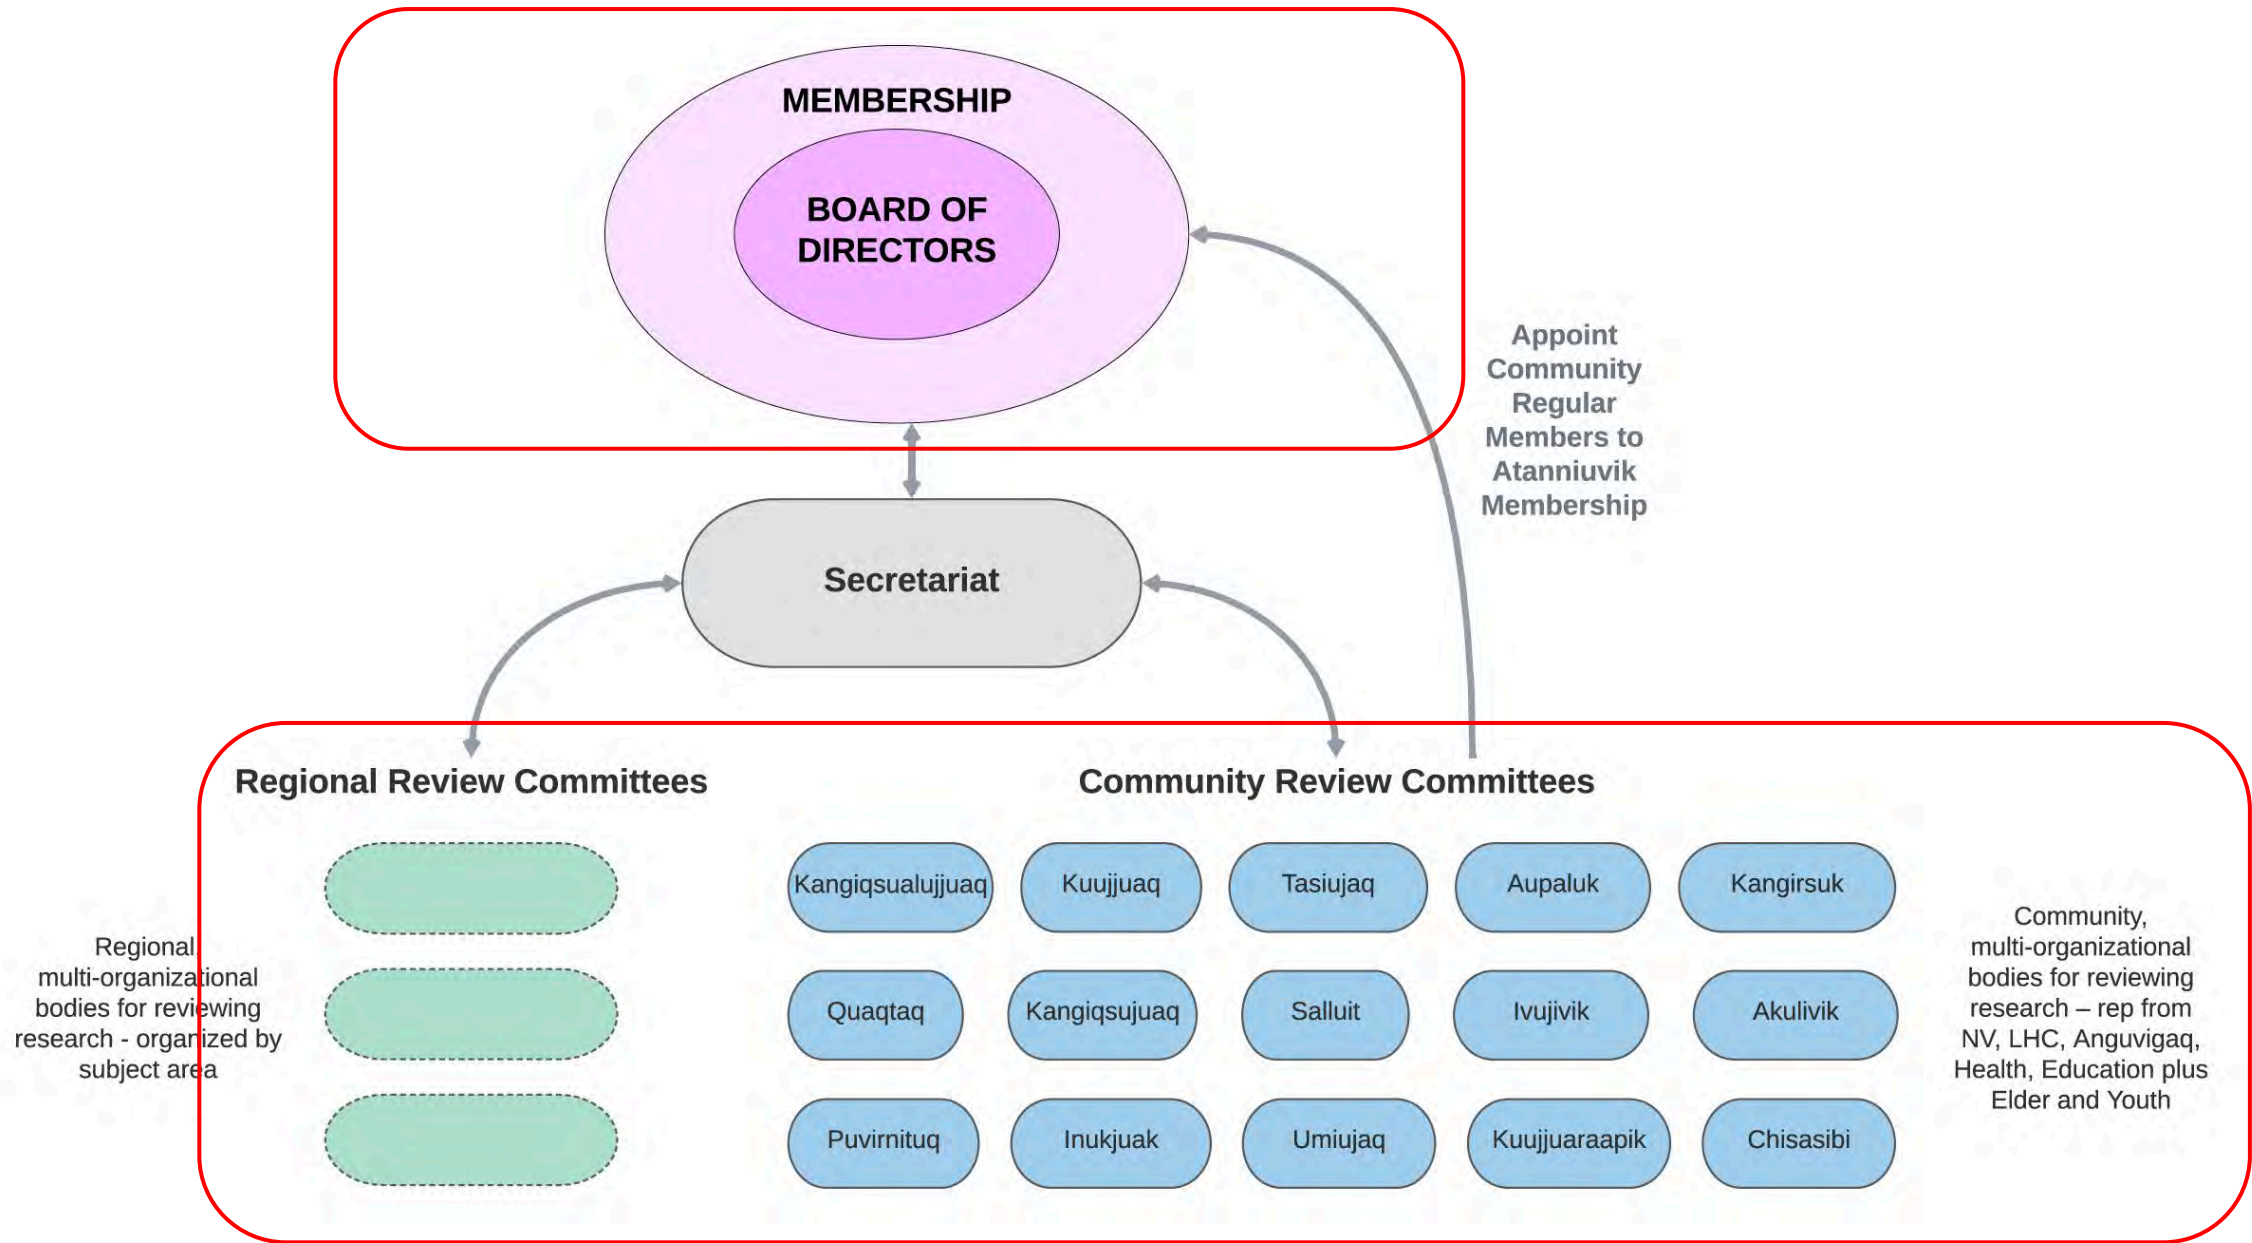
MEMBERSHIP

BOARD OF DIRECTORS

Appoint Community Regular Members to Atanniuvik Membership

Secretariat

Regional Review Committees

Community Review Committees

Regional multi-organizational bodies for reviewing research - organized by subject area

Kangiqsualujjuaq
Kuujjuaq
Tasiujaq
Aupaluk
Kangirsuk
Quaqtaq
Kangiqsujuaq
Salluit
Ivujivik
Akulivik
Puvirnituq
Inukjuak
Umiujaq
Kuujjuaraapik
Chisasibi

Community, multi-organizational bodies for reviewing research – rep from NV, LHC, Anguvigaq, Health, Education plus Elder and Youth